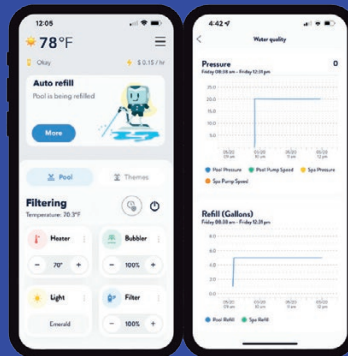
12:05

78°F

Okay

$ 0.15 / hr

Auto refill

Pool is being refilled

More

Pool

Themes

Filtering

Temperature: 70.3°F

Heater

−

70°

+

Bubbler

−

100%

+

Light

Emerald

Filter

−

100%

+

4:42

Water quality

Pressure

0

Friday 08:38 am – Friday 12:29 pm

25.0

20.0

15.0

10.0

5.0

0.0

Pool Pressure

Pool Pump Speed

Spa Pressure

Spa Pump Speed

Refill (Gallons)

Friday 08:38 am – Friday 12:29 pm

Pool Refill

Spa Refill